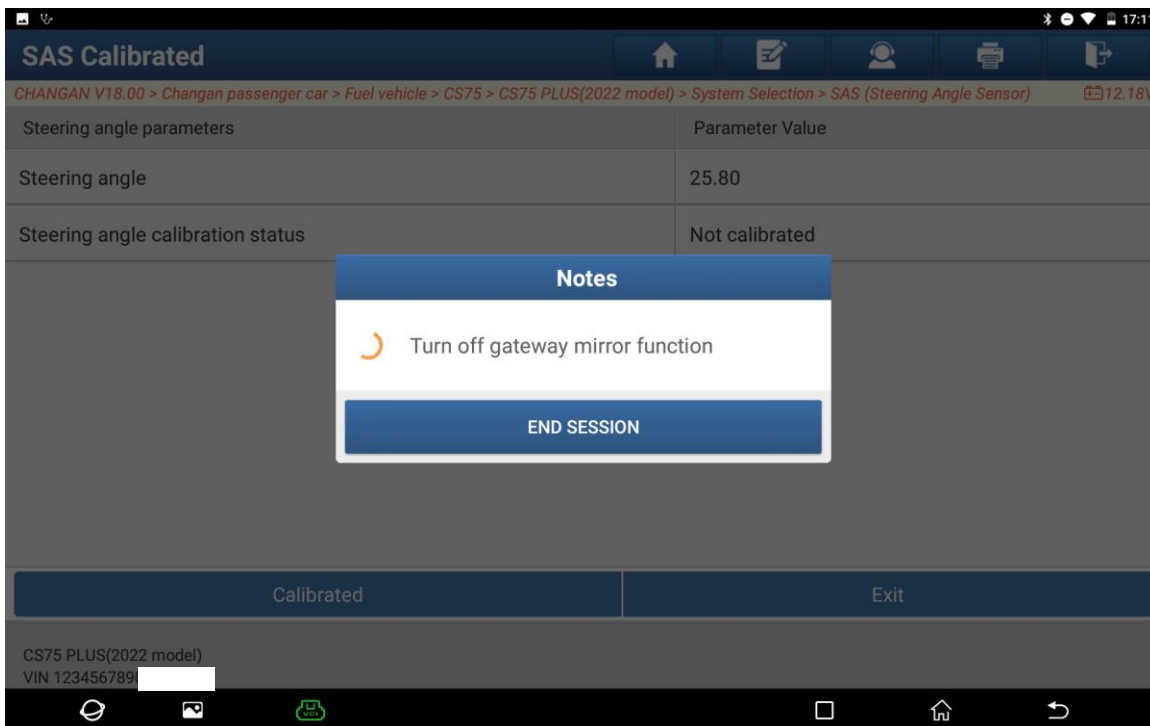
17:1

SAS Calibrated

CHANGAN V18.00 > Changan passenger car > Fuel vehicle > CS75 > CS75 PLUS(2022 model) > System Selection > SAS (Steering Angle Sensor)

12.18

| Steering angle parameters | Parameter Value |
|---|---|
| Steering angle | 25.80 |
| Steering angle calibration status | Not calibrated |

Notes

Turn off gateway mirror function

END SESSION

Calibrated

Exit

CS75 PLUS(2022 model)
VIN 123456789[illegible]